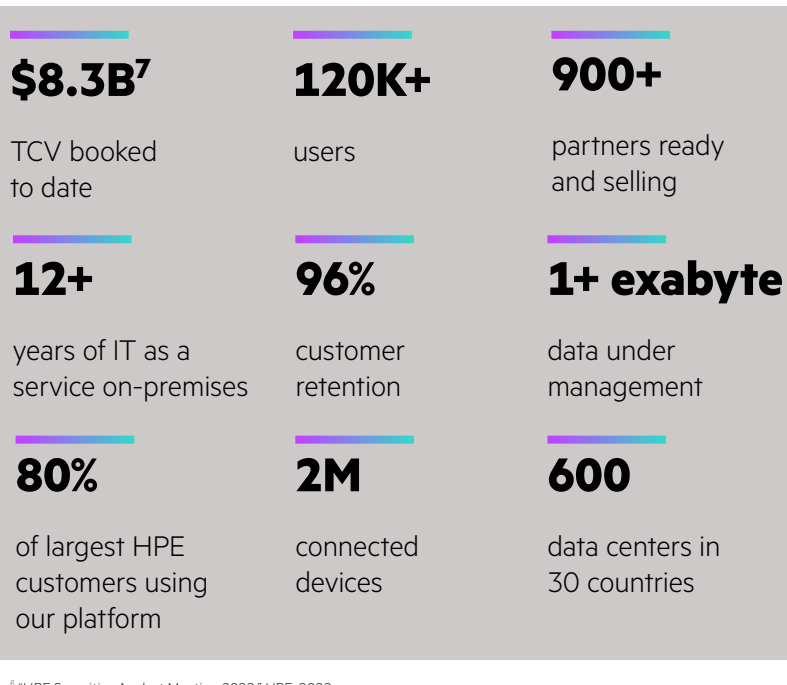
$8.3B$^7$

TCV booked to date

120K+

users

900+

partners ready and selling

12+

years of IT as a service on-premises

96%

customer retention

1+ exabyte

data under management

80%

of largest HPE customers using our platform

2M

connected devices

600

data centers in 30 countries

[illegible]